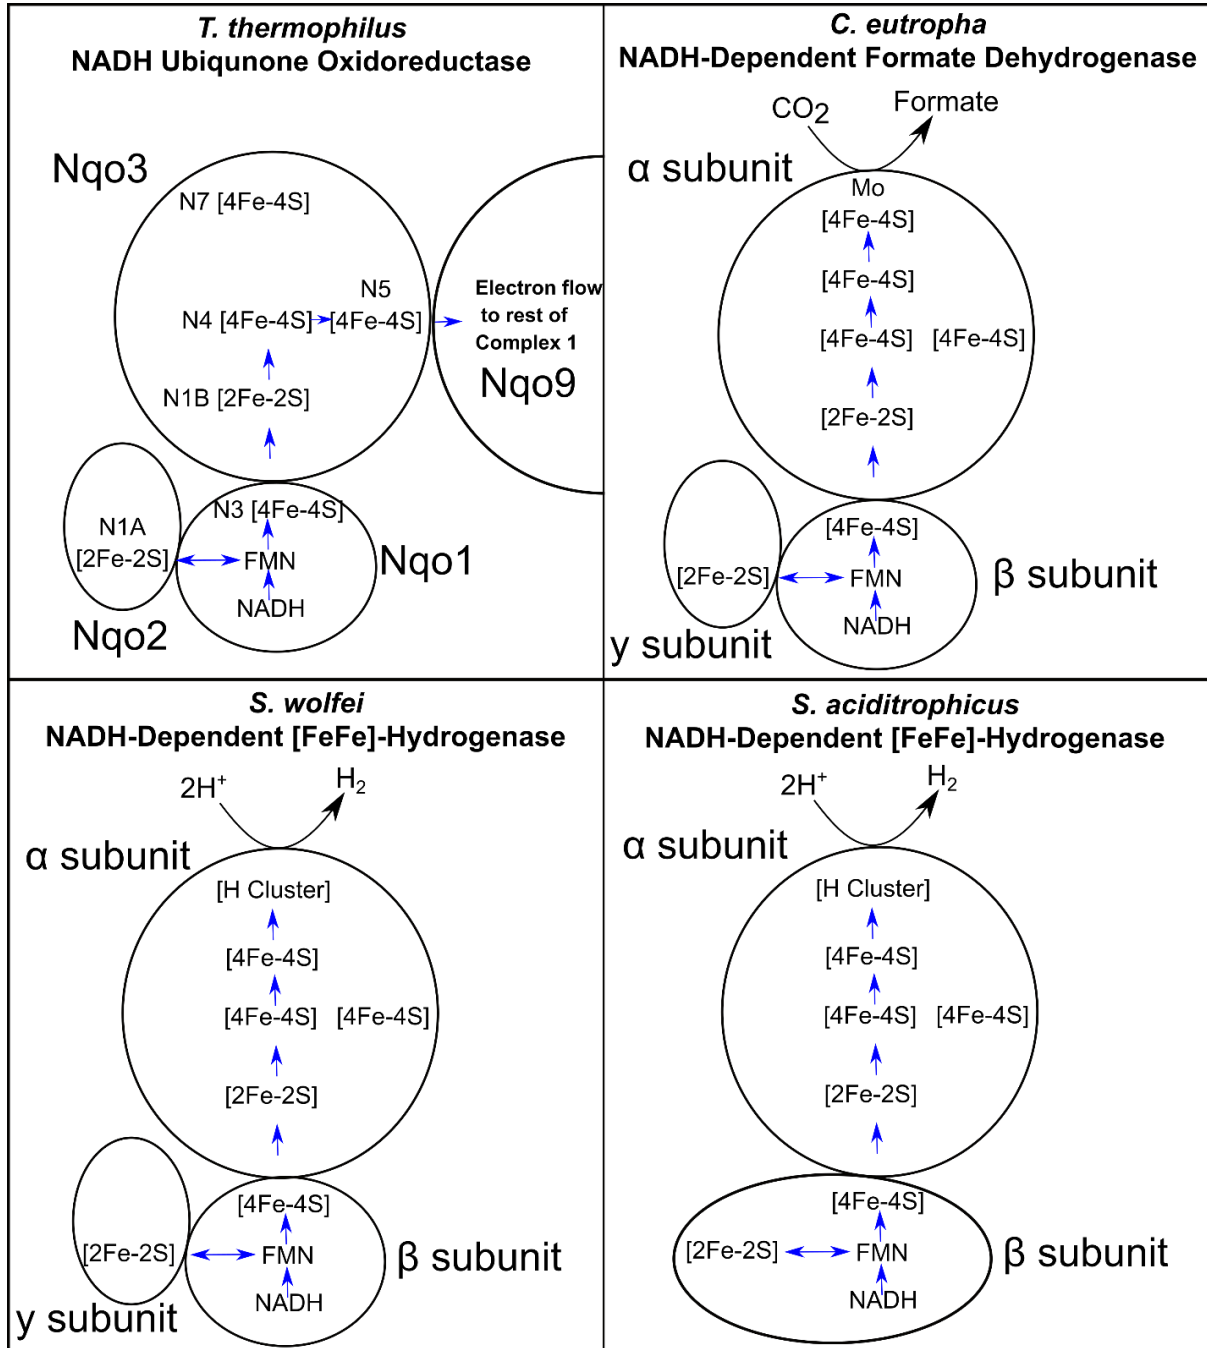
T. thermophilus
NADH Ubiqunone Oxidoreductase

Nqo3
N7 [4Fe-4S]
N5
N4 [4Fe-4S] [4Fe-4S]
N1B [2Fe-2S]
Electron flow to rest of Complex 1
Nqo9
N1A [2Fe-2S]
N3 [4Fe-4S]
FMN
NADH
Nqo1
Nqo2

C. eutropha
NADH-Dependent Formate Dehydrogenase

$CO_2$
Formate
α subunit
Mo
[4Fe-4S]
[4Fe-4S]
[4Fe-4S] [4Fe-4S]
[2Fe-2S]
[4Fe-4S]
[2Fe-2S]
FMN
NADH
β subunit
y subunit

S. wolfei
NADH-Dependent [FeFe]-Hydrogenase

$2H^+$
$H_2$
α subunit
[H Cluster]
[4Fe-4S]
[4Fe-4S] [4Fe-4S]
[2Fe-2S]
[4Fe-4S]
[2Fe-2S]
FMN
NADH
β subunit
y subunit

S. aciditrophicus
NADH-Dependent [FeFe]-Hydrogenase

$2H^+$
$H_2$
α subunit
[H Cluster]
[4Fe-4S]
[4Fe-4S] [4Fe-4S]
[2Fe-2S]
[4Fe-4S]
[2Fe-2S]
FMN
NADH
β subunit